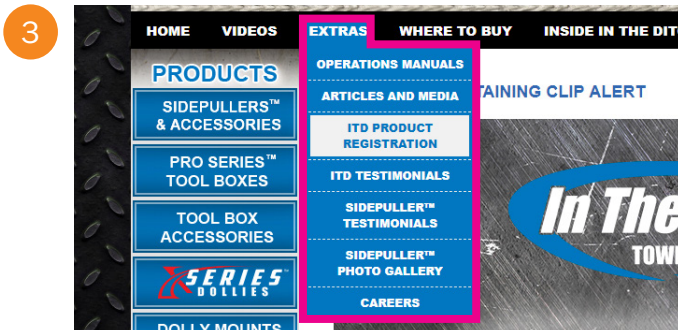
3

HOME VIDEOS EXTRAS WHERE TO BUY INSIDE IN THE DIT

PRODUCTS

SIDEPULLERS™ & ACCESSORIES

PRO SERIES™ TOOL BOXES

TOOL BOX ACCESSORIES

X SERIES DOLLIES

DOLLY MOUNTS

OPERATIONS MANUALS

ARTICLES AND MEDIA

ITD PRODUCT REGISTRATION

ITD TESTIMONIALS

SIDEPULLER™ TESTIMONIALS

SIDEPULLER™ PHOTO GALLERY

CAREERS

TAINING CLIP ALERT

In The

TOW